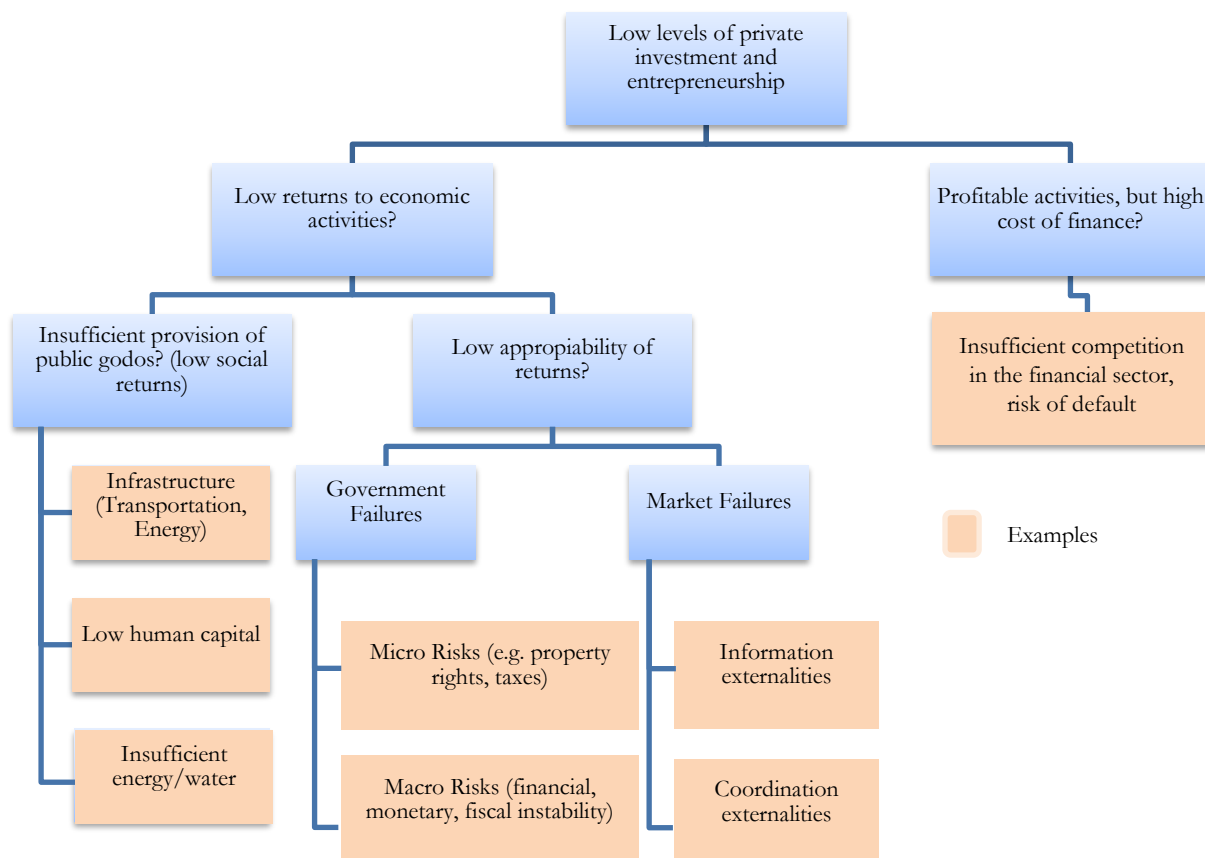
Low levels of private investment and entrepreneurship

Low returns to economic activities?

Profitable activities, but high cost of finance?

Insufficient provision of public godos? (low social returns)

Low appropiability of returns?

Insufficient competition in the financial sector, risk of default

Infrastructure (Transportation, Energy)

Government Failures

Market Failures

Examples

Low human capital

Micro Risks (e.g. property rights, taxes)

Information externalities

Insufficient energy/water

Macro Risks (financial, monetary, fiscal instability)

Coordination externalities